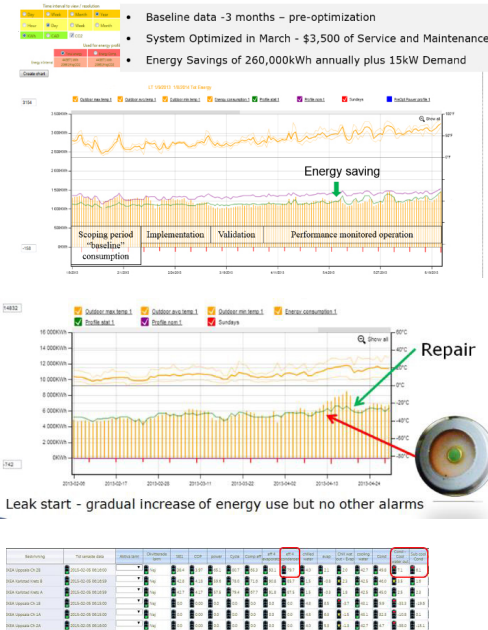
Time interval to view / resolution

Day Week Month Year

Hour Day Month

Create chart

• Baseline data -3 months – pre-optimization
• System Optimized in March - $3,500 of Service and Maintenance
• Energy Savings of 260,000kWh annually plus 15kW Demand

Outdoor max temp 1 Outdoor avg temp 1 Outdoor min temp 1 Energy consumption 1 Profile stat 1 Profile nom 1 Sundays

Show all

Energy saving

Scoping period "baseline" consumption | Implementation | Validation | Performance monitored operation

Outdoor max temp 1 Outdoor avg temp 1 Outdoor min temp 1 Energy consumption 1 Profile stat 1 Profile nom 1 Sundays

Show all

16 000KWh
14 000KWh
12 000KWh
10 000KWh
8 000KWh
6 000KWh
4 000KWh
2 000KWh
0KWh

60°C
40°C
20°C
0°C
-20°C
-40°C
-60°C
-80°C

2013-02-08 2013-02-17 2013-02-26 2013-03-11 2013-03-22 2013-04-02 2013-04-13 2013-04-24

Repair

Leak start - gradual increase of energy use but no other alarms

| Name/string | Tid senaste data | | | | | | | | | | | | | | | | |
|---|---|---|---|---|---|---|---|---|---|---|---|---|---|---|---|---|---|
| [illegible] | 2013-02-06 08:18:00 | | | | | | | | | | | | | | | | |
| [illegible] | 2013-02-06 08:18:00 | | | | | | | | | | | | | | | | |
| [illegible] | 2013-02-06 08:18:00 | | | | | | | | | | | | | | | | |
| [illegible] | 2013-02-06 08:18:00 | | | | | | | | | | | | | | | | |
| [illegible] | 2013-02-06 08:18:00 | | | | | | | | | | | | | | | | |
| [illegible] | 2013-02-06 08:18:00 | | | | | | | | | | | | | | | | |